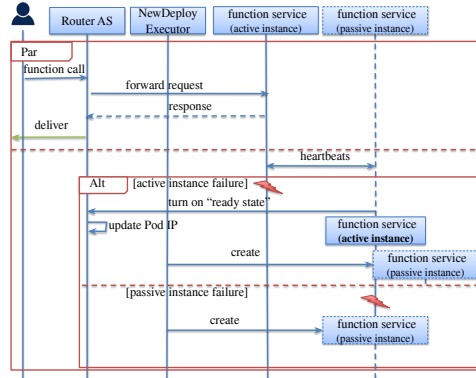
Router AS

NewDeploy Executor

function service (active instance)

function service (passive instance)

Par

function call

forward request

response

deliver

heartbeats

Alt

[active instance failure]

turn on "ready state"

update Pod IP

function service (active instance)

create

function service (passive instance)

[passive instance failure]

create

function service (passive instance)